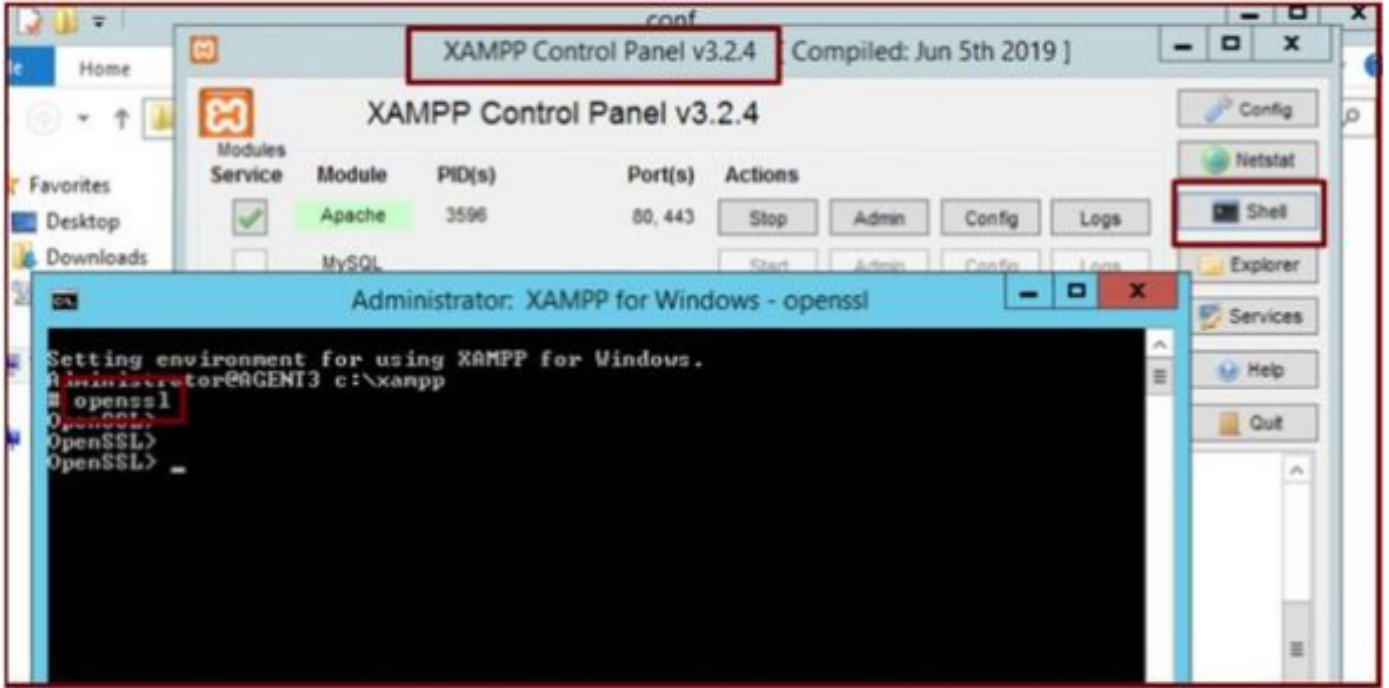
conf

le Home

Favorites
Desktop
Downloads

XAMPP Control Panel v3.2.4 [ Compiled: Jun 5th 2019 ]

XAMPP Control Panel v3.2.4

Modules
Service Module PID(s) Port(s) Actions

| Service | Module | PID(s) | Port(s) | Actions | | | |
|---|---|---|---|---|---|---|---|
| | Apache | 3596 | 80, 443 | Stop | Admin | Config | Logs |
| | MySQL | | | Start | Admin | Config | Logs |

Config
Netstat
Shell
Explorer
Services
Help
Quit

Administrator: XAMPP for Windows - openssl

Setting environment for using XAMPP for Windows.
Administrator@AGENT3 c:\xampp
# openssl
OpenSSL>
OpenSSL>
OpenSSL> _